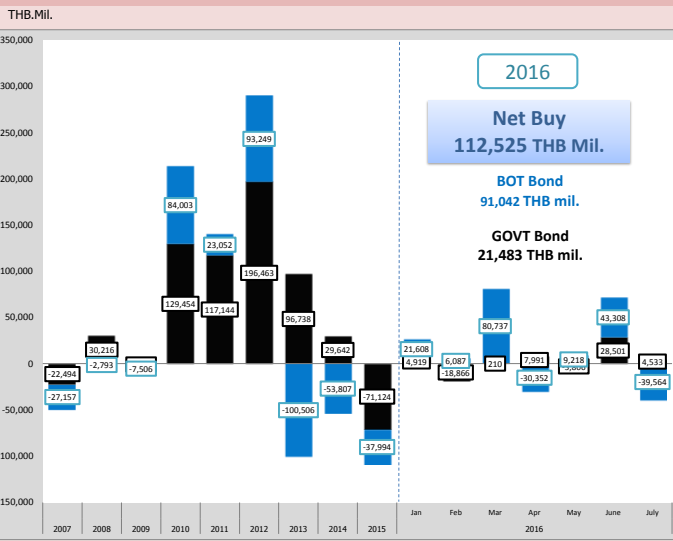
THB.Mil.

350,000
300,000
250,000
200,000
150,000
100,000
50,000
0
-50,000
-100,000
-150,000

2016

Net Buy
112,525 THB Mil.

BOT Bond
91,042 THB mil.

GOVT Bond
21,483 THB mil.

-22,494
-27,157
30,216
-2,793
-7,506
84,003
129,454
23,052
117,144
93,249
196,463
96,738
-100,506
29,642
-53,807
-71,124
-37,994
21,608
4,919
6,087
-18,866
80,737
210
7,991
-30,352
9,218
-3,080
43,308
28,501
4,533
-39,564

2007
2008
2009
2010
2011
2012
2013
2014
2015
Jan
Feb
Mar
Apr
May
June
July
2016